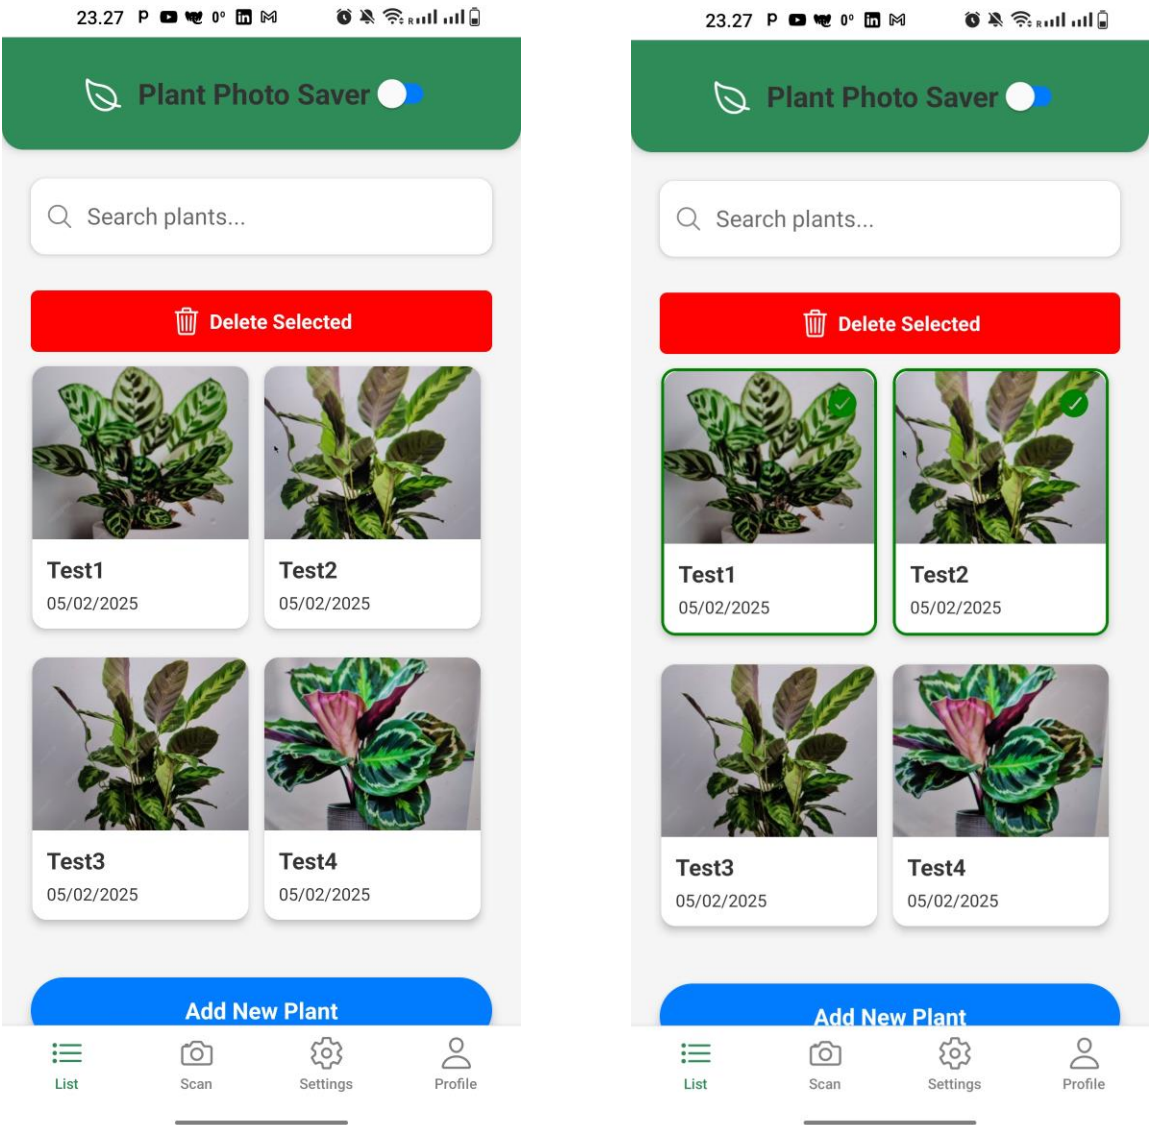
23.27 P 0°

Plant Photo Saver

Search plants...

Delete Selected

Test1
05/02/2025

Test2
05/02/2025

Test3
05/02/2025

Test4
05/02/2025

Add New Plant

List
Scan
Settings
Profile

23.27 P 0°

Plant Photo Saver

Search plants...

Delete Selected

Test1
05/02/2025

Test2
05/02/2025

Test3
05/02/2025

Test4
05/02/2025

Add New Plant

List
Scan
Settings
Profile